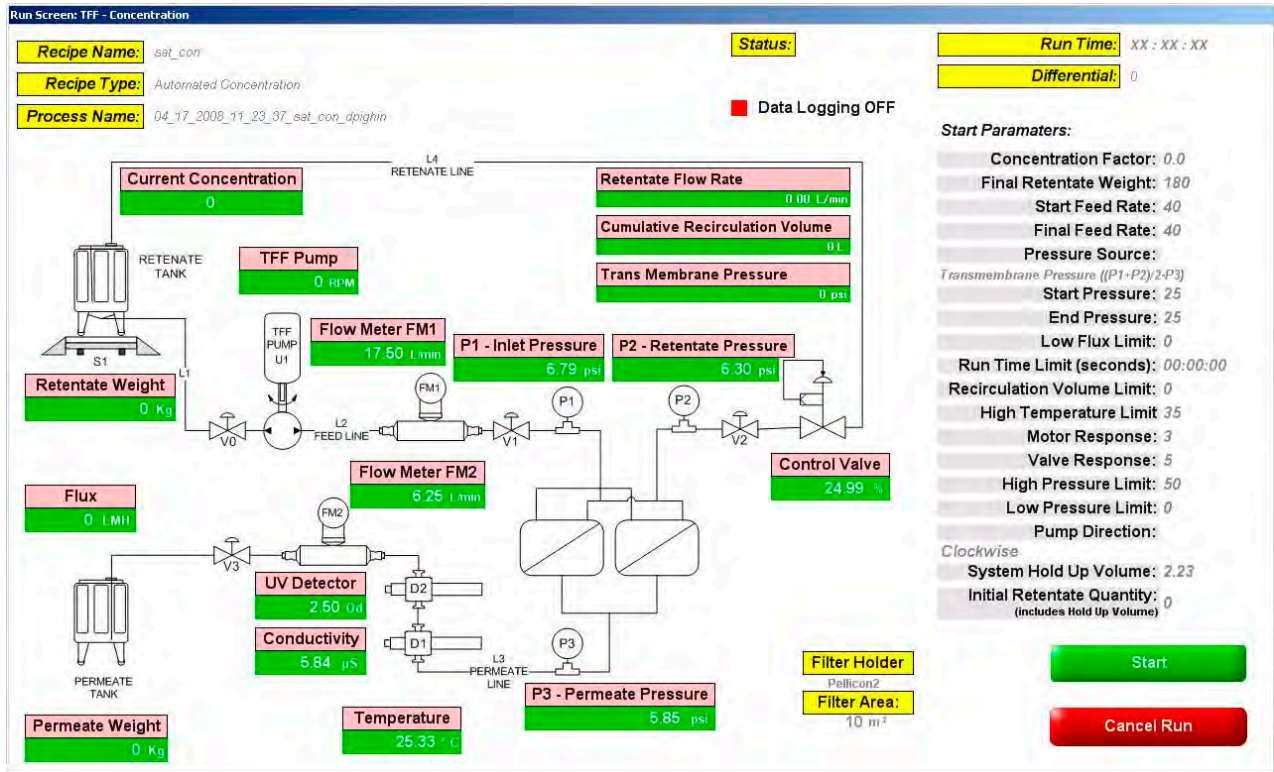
Run Screen: TFF - Concentration

Recipe Name: sat_con

Recipe Type: Automated Concentration

Process Name: 04_17_2008_11_23_37_sat_con_dpighin

Status:

Data Logging OFF

Run Time: XX : XX : XX

Differential: 0

Start Paramaters:

Concentration Factor: 0.0

Final Retentate Weight: 180

Start Feed Rate: 40

Final Feed Rate: 40

Pressure Source:

Transmembrane Pressure ((P1+P2)/2-P3)

Start Pressure: 25

End Pressure: 25

Low Flux Limit: 0

Run Time Limit (seconds): 00:00:00

Recirculation Volume Limit: 0

High Temperature Limit 35

Motor Response: 3

Valve Response: 5

High Pressure Limit: 50

Low Pressure Limit: 0

Pump Direction:

Clockwise

System Hold Up Volume: 2.23

Initial Retentate Quantity: (includes Hold Up Volume) 0

Start

Cancel Run

L4 RETENATE LINE

Current Concentration
0

RETENATE TANK

TFF Pump
0 RPM

Retentate Flow Rate
0.00 L/min

Cumulative Recirculation Volume
0 L

Trans Membrane Pressure
0 psi

TFF PUMP U1

Flow Meter FM1
17.50 L/min

P1 - Inlet Pressure
6.79 psi

P2 - Retentate Pressure
6.30 psi

S1

L1

Retentate Weight
0 Kg

FM1

P1

P2

V0

L2 FEED LINE

V1

V2

Control Valve
24.99 %

Flow Meter FM2
6.25 L/min

Flux
0 LMH

FM2

V3

UV Detector
2.50 Od

D2

Conductivity
5.84 µS

D1

P3

L3 PERMEATE LINE

PERMEATE TANK

Filter Holder
Pellicon2

P3 - Permeate Pressure
5.85 psi

Filter Area:
10 m²

Permeate Weight
0 Kg

Temperature
25.33 °C